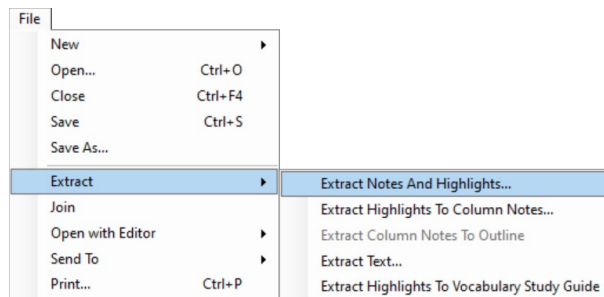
File

New
Open... Ctrl+O
Close Ctrl+F4
Save Ctrl+S
Save As...
Extract
Join
Open with Editor
Send To
Print... Ctrl+P

Extract Notes And Highlights...
Extract Highlights To Column Notes...
Extract Column Notes To Outline
Extract Text...
Extract Highlights To Vocabulary Study Guide